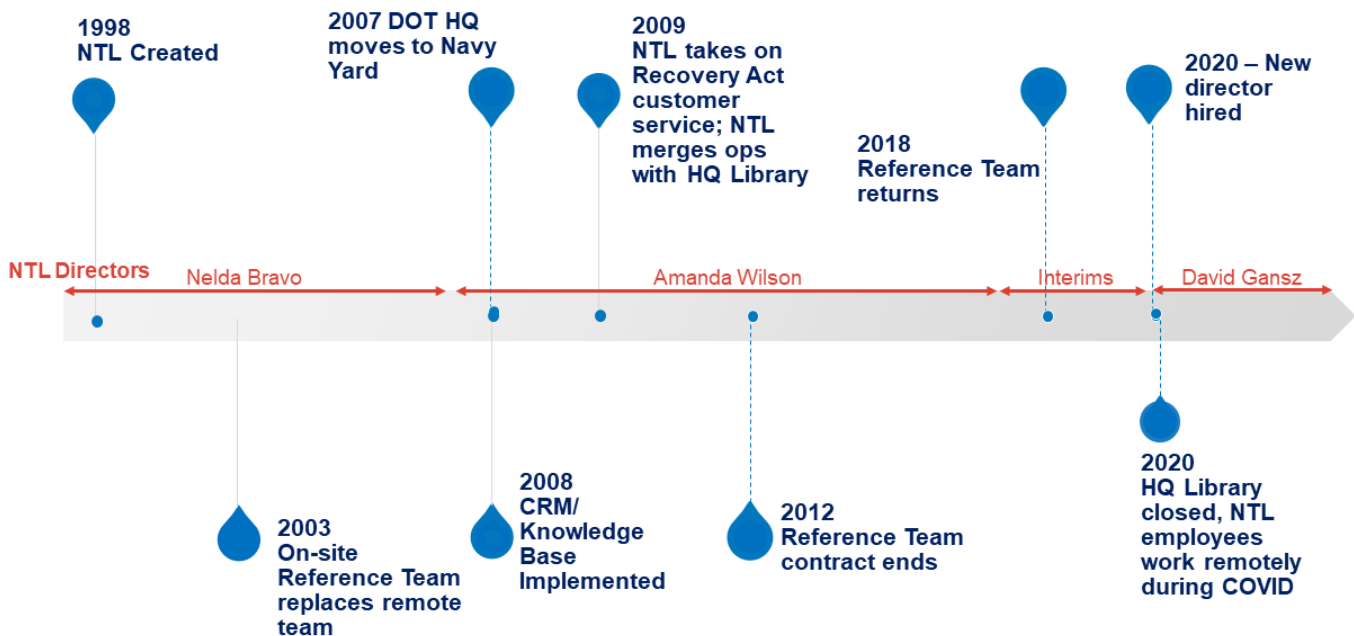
1998
NTL Created

2007 DOT HQ moves to Navy Yard

2009
NTL takes on Recovery Act customer service; NTL merges ops with HQ Library

2018
Reference Team returns

2020 – New director hired

NTL Directors
Nelda Bravo
Amanda Wilson
Interims
David Gansz

2003
On-site Reference Team replaces remote team

2008
CRM/ Knowledge Base Implemented

2012
Reference Team contract ends

2020
HQ Library closed, NTL employees work remotely during COVID